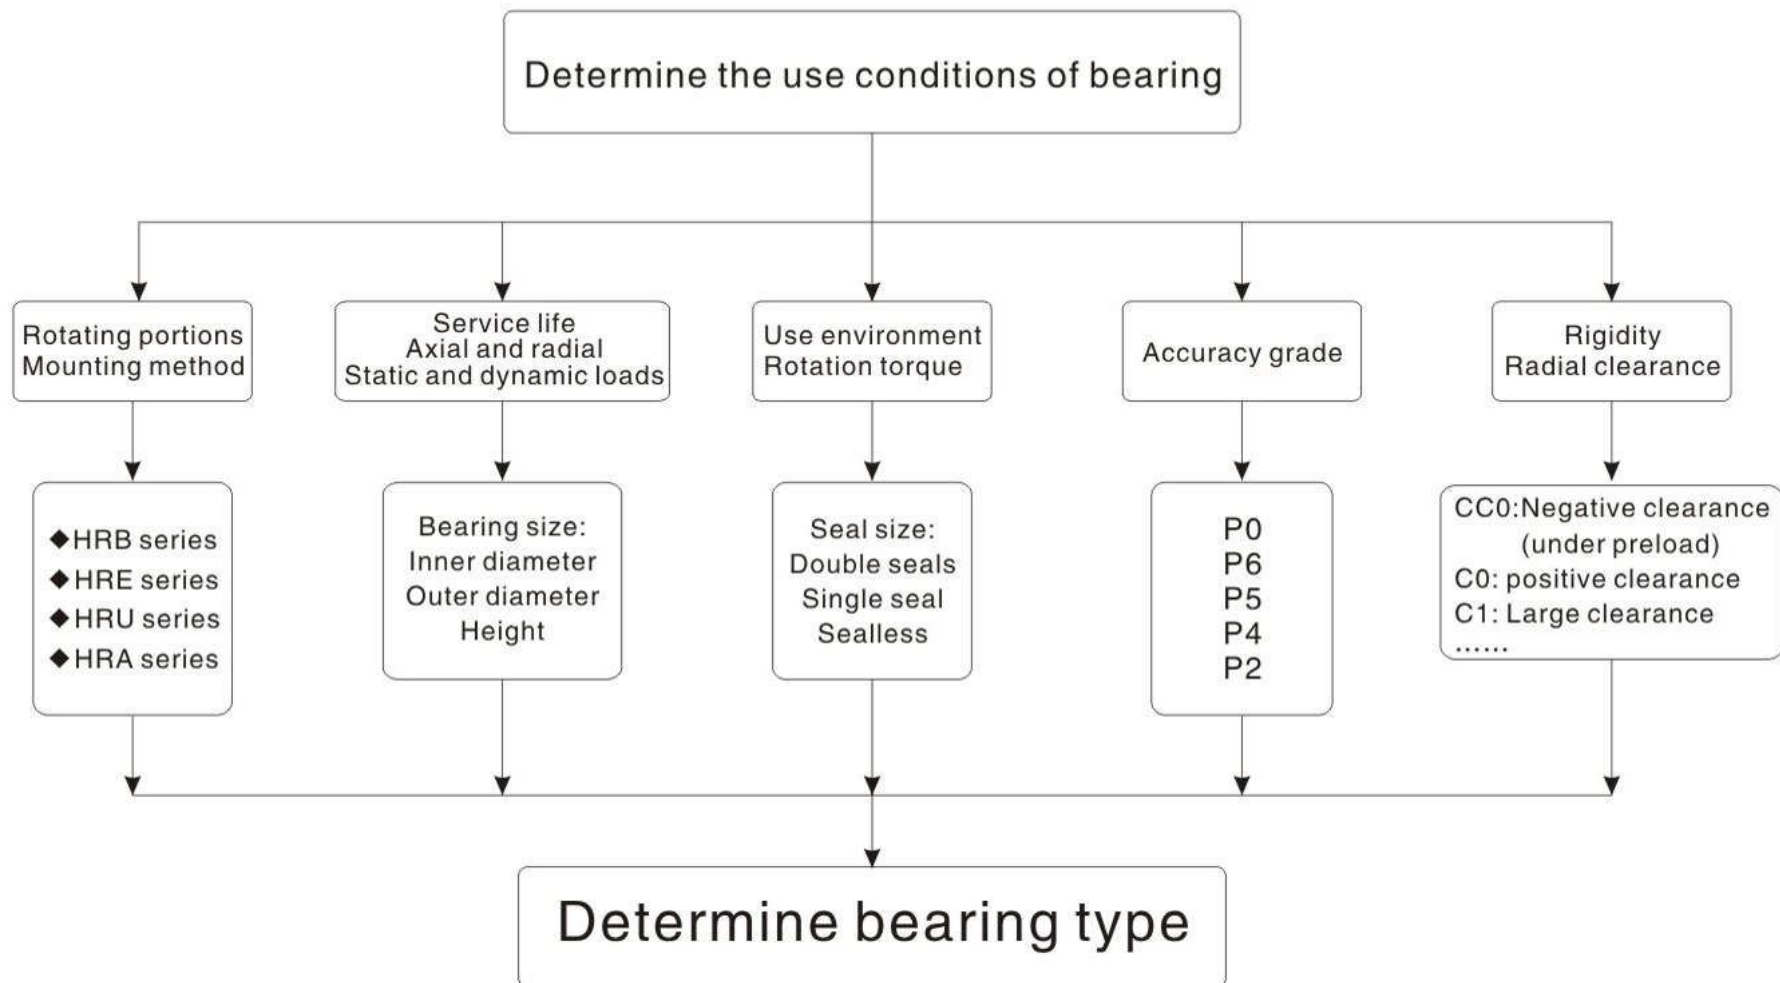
Determine the use conditions of bearing

Rotating portions
Mounting method

◆HRB series
◆HRE series
◆HRU series
◆HRA series

Service life
Axial and radial
Static and dynamic loads

Bearing size:
Inner diameter
Outer diameter
Height

Use environment
Rotation torque

Seal size:
Double seals
Single seal
Sealless

Accuracy grade

P0
P6
P5
P4
P2

Rigidity
Radial clearance

CC0:Negative clearance (under preload)
C0: positive clearance
C1: Large clearance
......

Determine bearing type